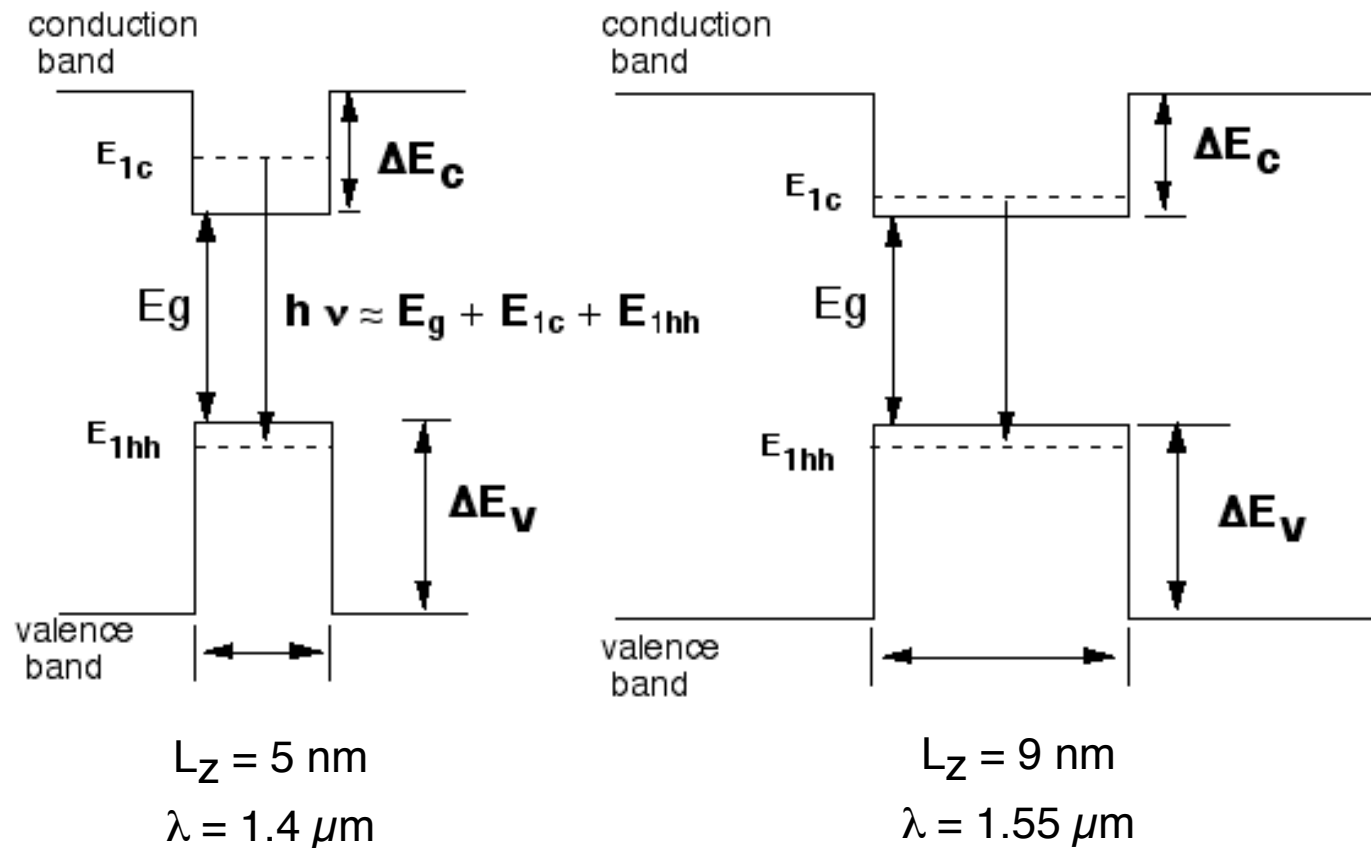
conduction band

$E_{1c}$

$\Delta E_c$

Eg

$h\nu \approx E_g + E_{1c} + E_{1hh}$

$E_{1hh}$

$\Delta E_V$

valence band

$L_Z = 5$ nm

$\lambda = 1.4\ \mu$m

conduction band

$E_{1c}$

$\Delta E_c$

Eg

$E_{1hh}$

$\Delta E_V$

valence band

$L_Z = 9$ nm

$\lambda = 1.55\ \mu$m